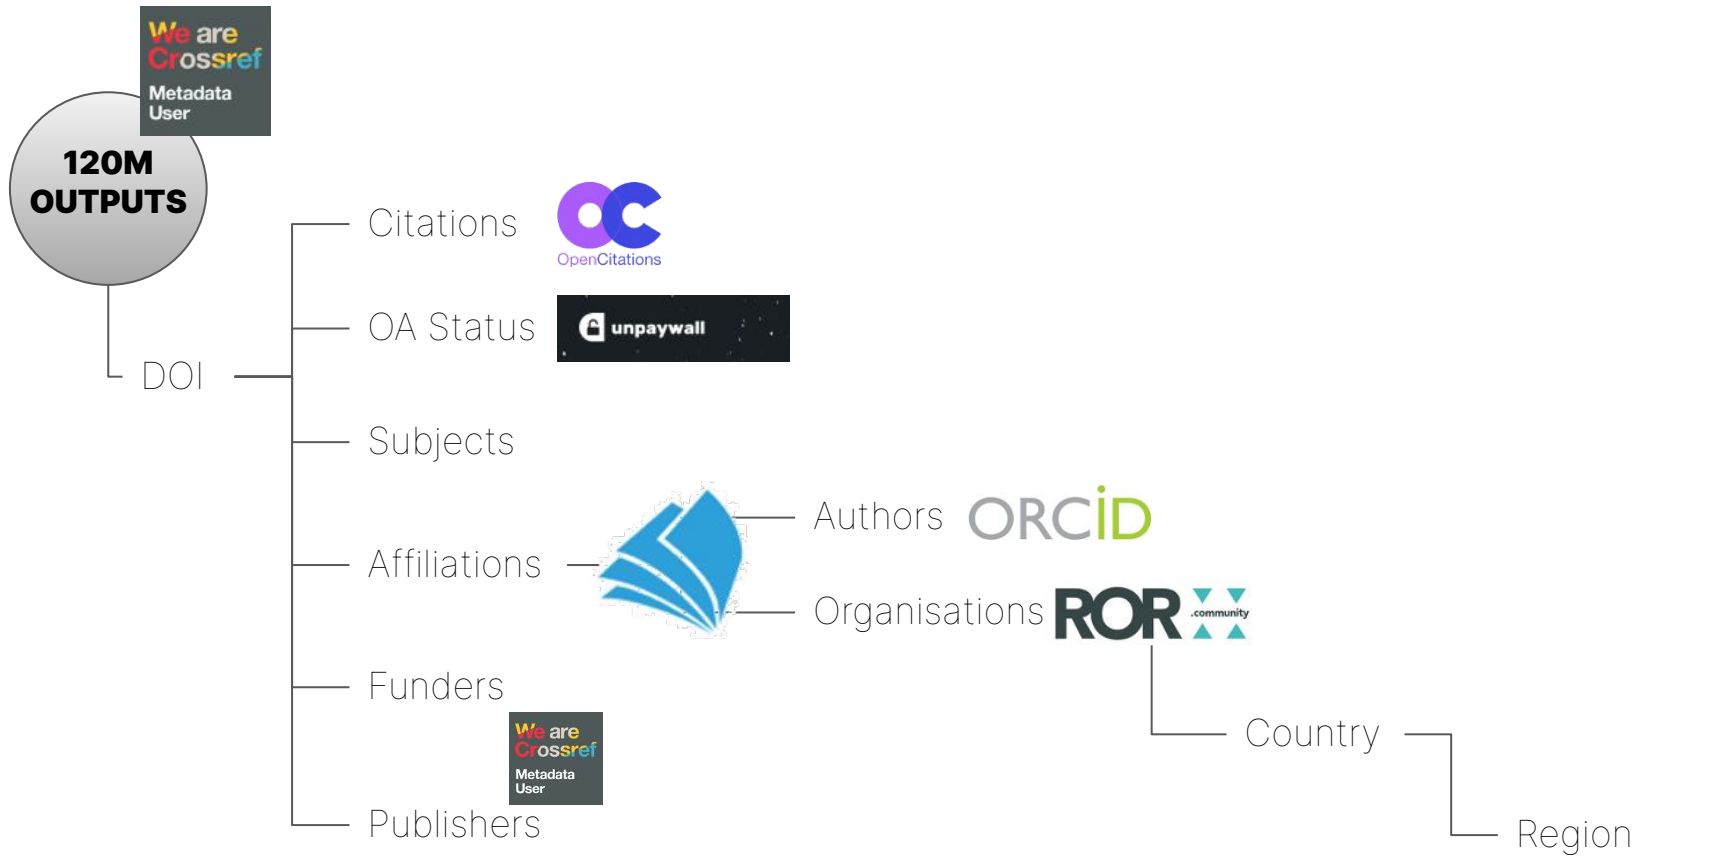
We are Crossref
Metadata User

120M OUTPUTS

DOI

Citations

OpenCitations

OA Status

unpaywall

Subjects

Affiliations

Authors ORCID

Organisations ROR .community

Funders

We are Crossref
Metadata User

Publishers

Country

Region